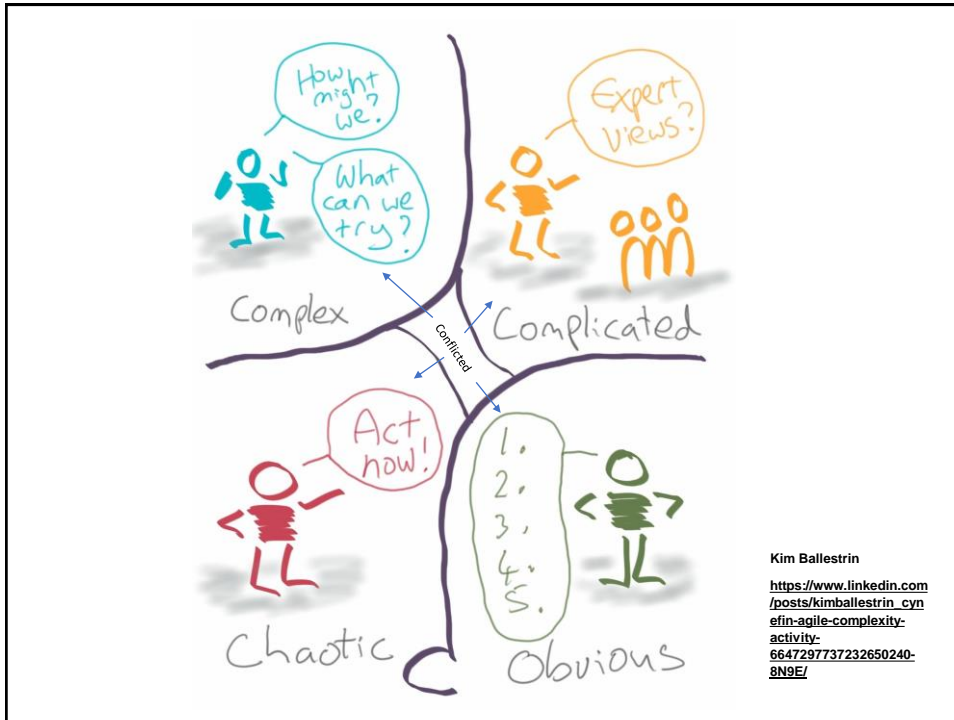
How might we?

What can we try?

Expert views?

Complex

Complicated

Conflicted

Act now!

1.
2.
3.
4.
5.

Chaotic

Obvious

Kim Ballestrin

https://www.linkedin.com/posts/kimballestrin_cynefin-agile-complexity-activity-6647297737232650240-8N9E/